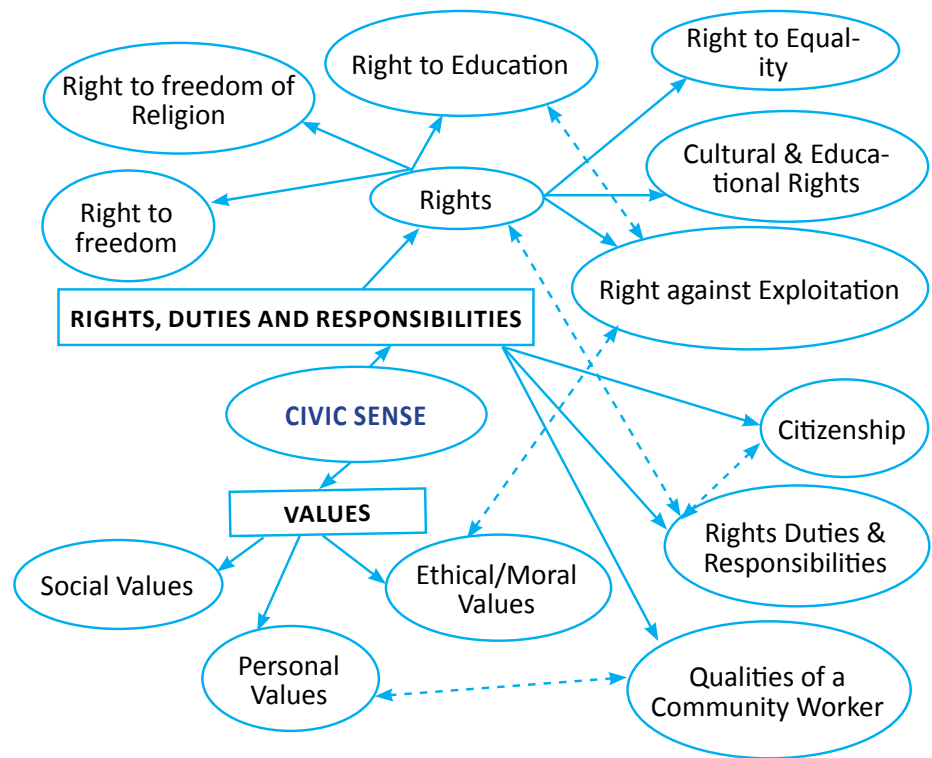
Right to freedom of Religion

Right to Education

Right to Equality

Right to freedom

Rights

Cultural & Educational Rights

Right against Exploitation

RIGHTS, DUTIES AND RESPONSIBILITIES

CIVIC SENSE

Citizenship

VALUES

Rights Duties & Responsibilities

Social Values

Ethical/Moral Values

Personal Values

Qualities of a Community Worker